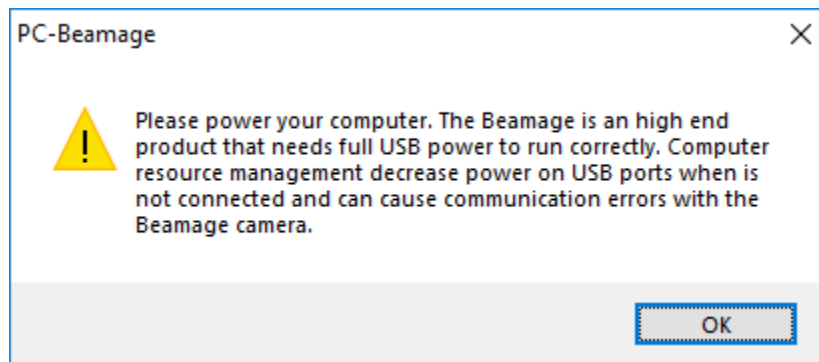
PC-Beamage

X

Please power your computer. The Beamage is an high end product that needs full USB power to run correctly. Computer resource management decrease power on USB ports when is not connected and can cause communication errors with the Beamage camera.

OK